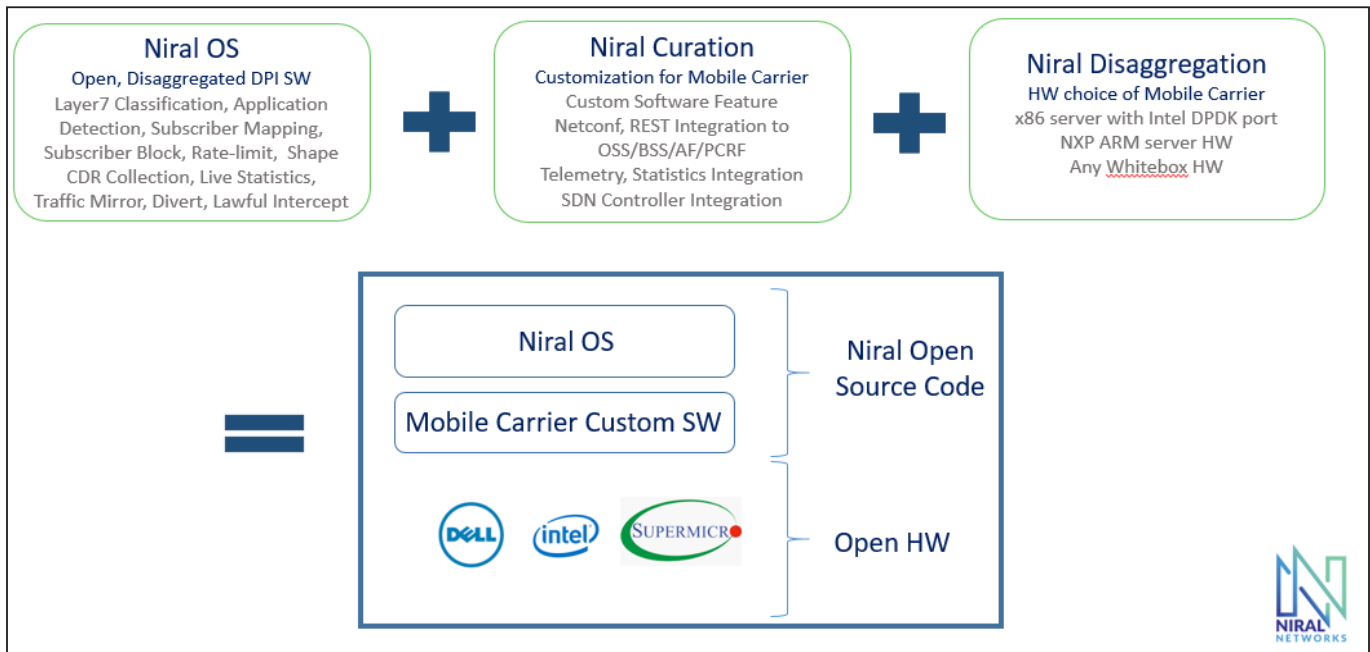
Niral OS
Open, Disaggregated DPI SW
Layer7 Classification, Application Detection, Subscriber Mapping, Subscriber Block, Rate-limit, Shape CDR Collection, Live Statistics, Traffic Mirror, Divert, Lawful Intercept

Niral Curation
Customization for Mobile Carrier
Custom Software Feature
Netconf, REST Integration to OSS/BSS/AF/PCRF
Telemetry, Statistics Integration
SDN Controller Integration

Niral Disaggregation
HW choice of Mobile Carrier
x86 server with Intel DPDK port
NXP ARM server HW
Any Whitebox HW

Niral OS

Mobile Carrier Custom SW

Niral Open Source Code

DELL intel SUPERMICRO

Open HW

NIRAL NETWORKS